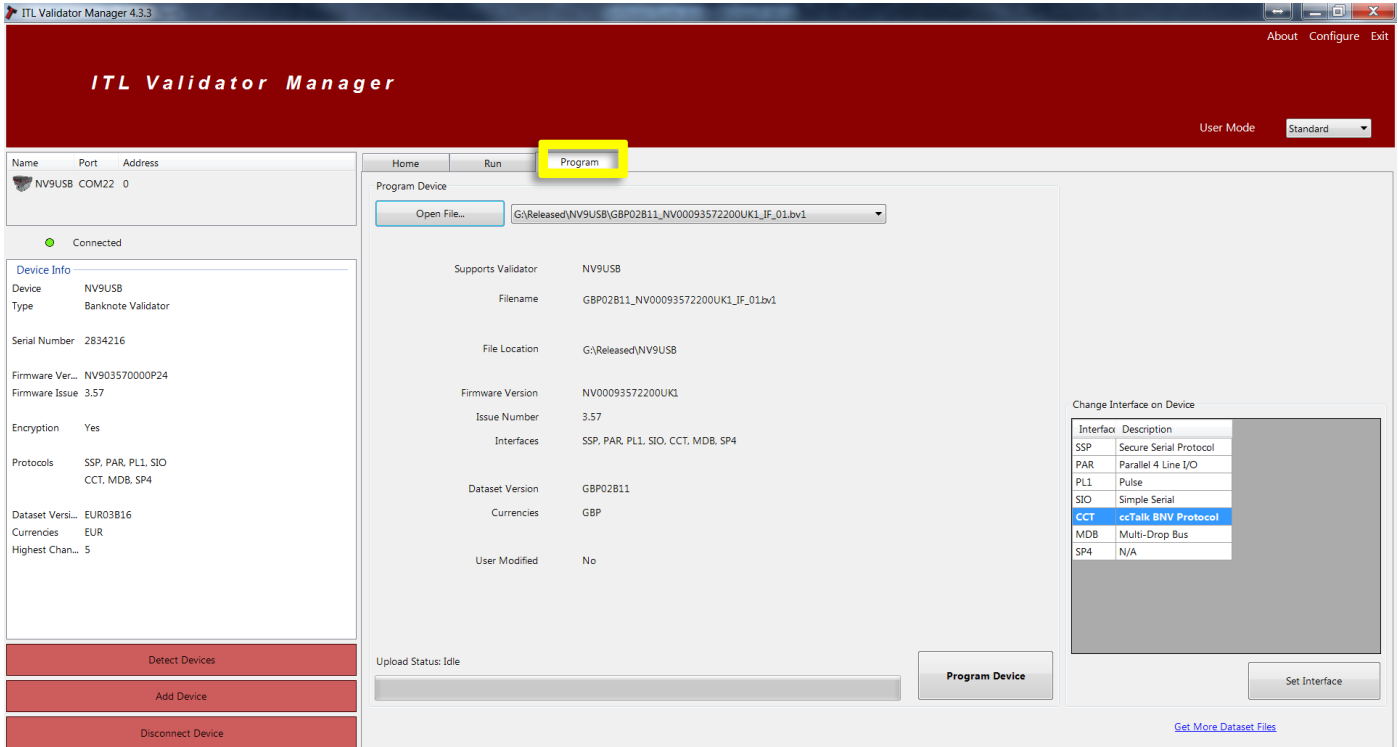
ITL Validator Manager 4.3.3

About Configure Exit

ITL Validator Manager

User Mode Standard

| Name | Port | Address |
|---|---|---|
| NV9USB | COM22 | 0 |

Connected

Device Info

Device NV9USB
Type Banknote Validator

Serial Number 2834216

Firmware Ver... NV903570000P24
Firmware Issue 3.57

Encryption Yes

Protocols SSP, PAR, PL1, SIO CCT, MDB, SP4

Dataset Versi... EUR03B16
Currencies EUR
Highest Chan... 5

Detect Devices

Add Device

Disconnect Device

Home Run Program

Program Device

Open File... G:\Released\NV9USB\GBP02B11_NV00093572200UK1_IF_01.bv1

Supports Validator NV9USB

Filename GBP02B11_NV00093572200UK1_IF_01.bv1

File Location G:\Released\NV9USB

Firmware Version NV00093572200UK1

Issue Number 3.57

Interfaces SSP, PAR, PL1, SIO, CCT, MDB, SP4

Dataset Version GBP02B11

Currencies GBP

User Modified No

Upload Status: Idle

Program Device

Change Interface on Device

| Interface | Description |
|---|---|
| SSP | Secure Serial Protocol |
| PAR | Parallel 4 Line I/O |
| PL1 | Pulse |
| SIO | Simple Serial |
| CCT | ccTalk BNV Protocol |
| MDB | Multi-Drop Bus |
| SP4 | N/A |

Set Interface

Get More Dataset Files